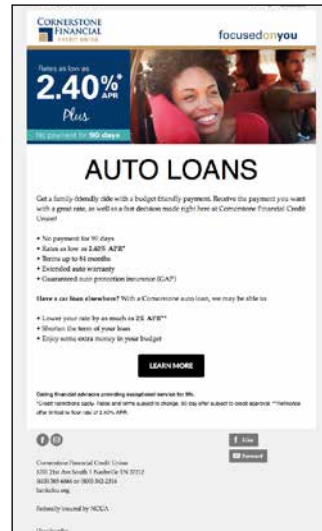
CORNERSTONE FINANCIAL CREDIT UNION

focusedonyou

Rates as low as

2.40%* APR

Plus

No payment for 90 days

AUTO LOANS

Get a family-friendly ride with a budget-friendly payment. Receive the payment you want with a great rate, as well as a fast decision made right here at Cornerstone Financial Credit Union!

• No payment for 90 days
• Rates as low as 2.40% APR*
• Terms up to 84 months
• Extended auto warranty
• Guaranteed auto protection insurance (GAP)

Have a car loan elsewhere? With a Cornerstone auto loan, we may be able to:

• Lower your rate by as much as 2% APR**
• Shorten the term of your loan
• Enjoy some extra money in your budget

LEARN MORE

Giving financial advance providing exceptional service for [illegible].
*Credit restrictions apply. Rates and terms subject to change. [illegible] subject to credit approval. **Refinance offer limited to floor rate of 2.40% APR.

Like

Forward

Cornerstone Financial Credit Union
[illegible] Nashville TN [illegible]
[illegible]
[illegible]

Federally insured by NCUA

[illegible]